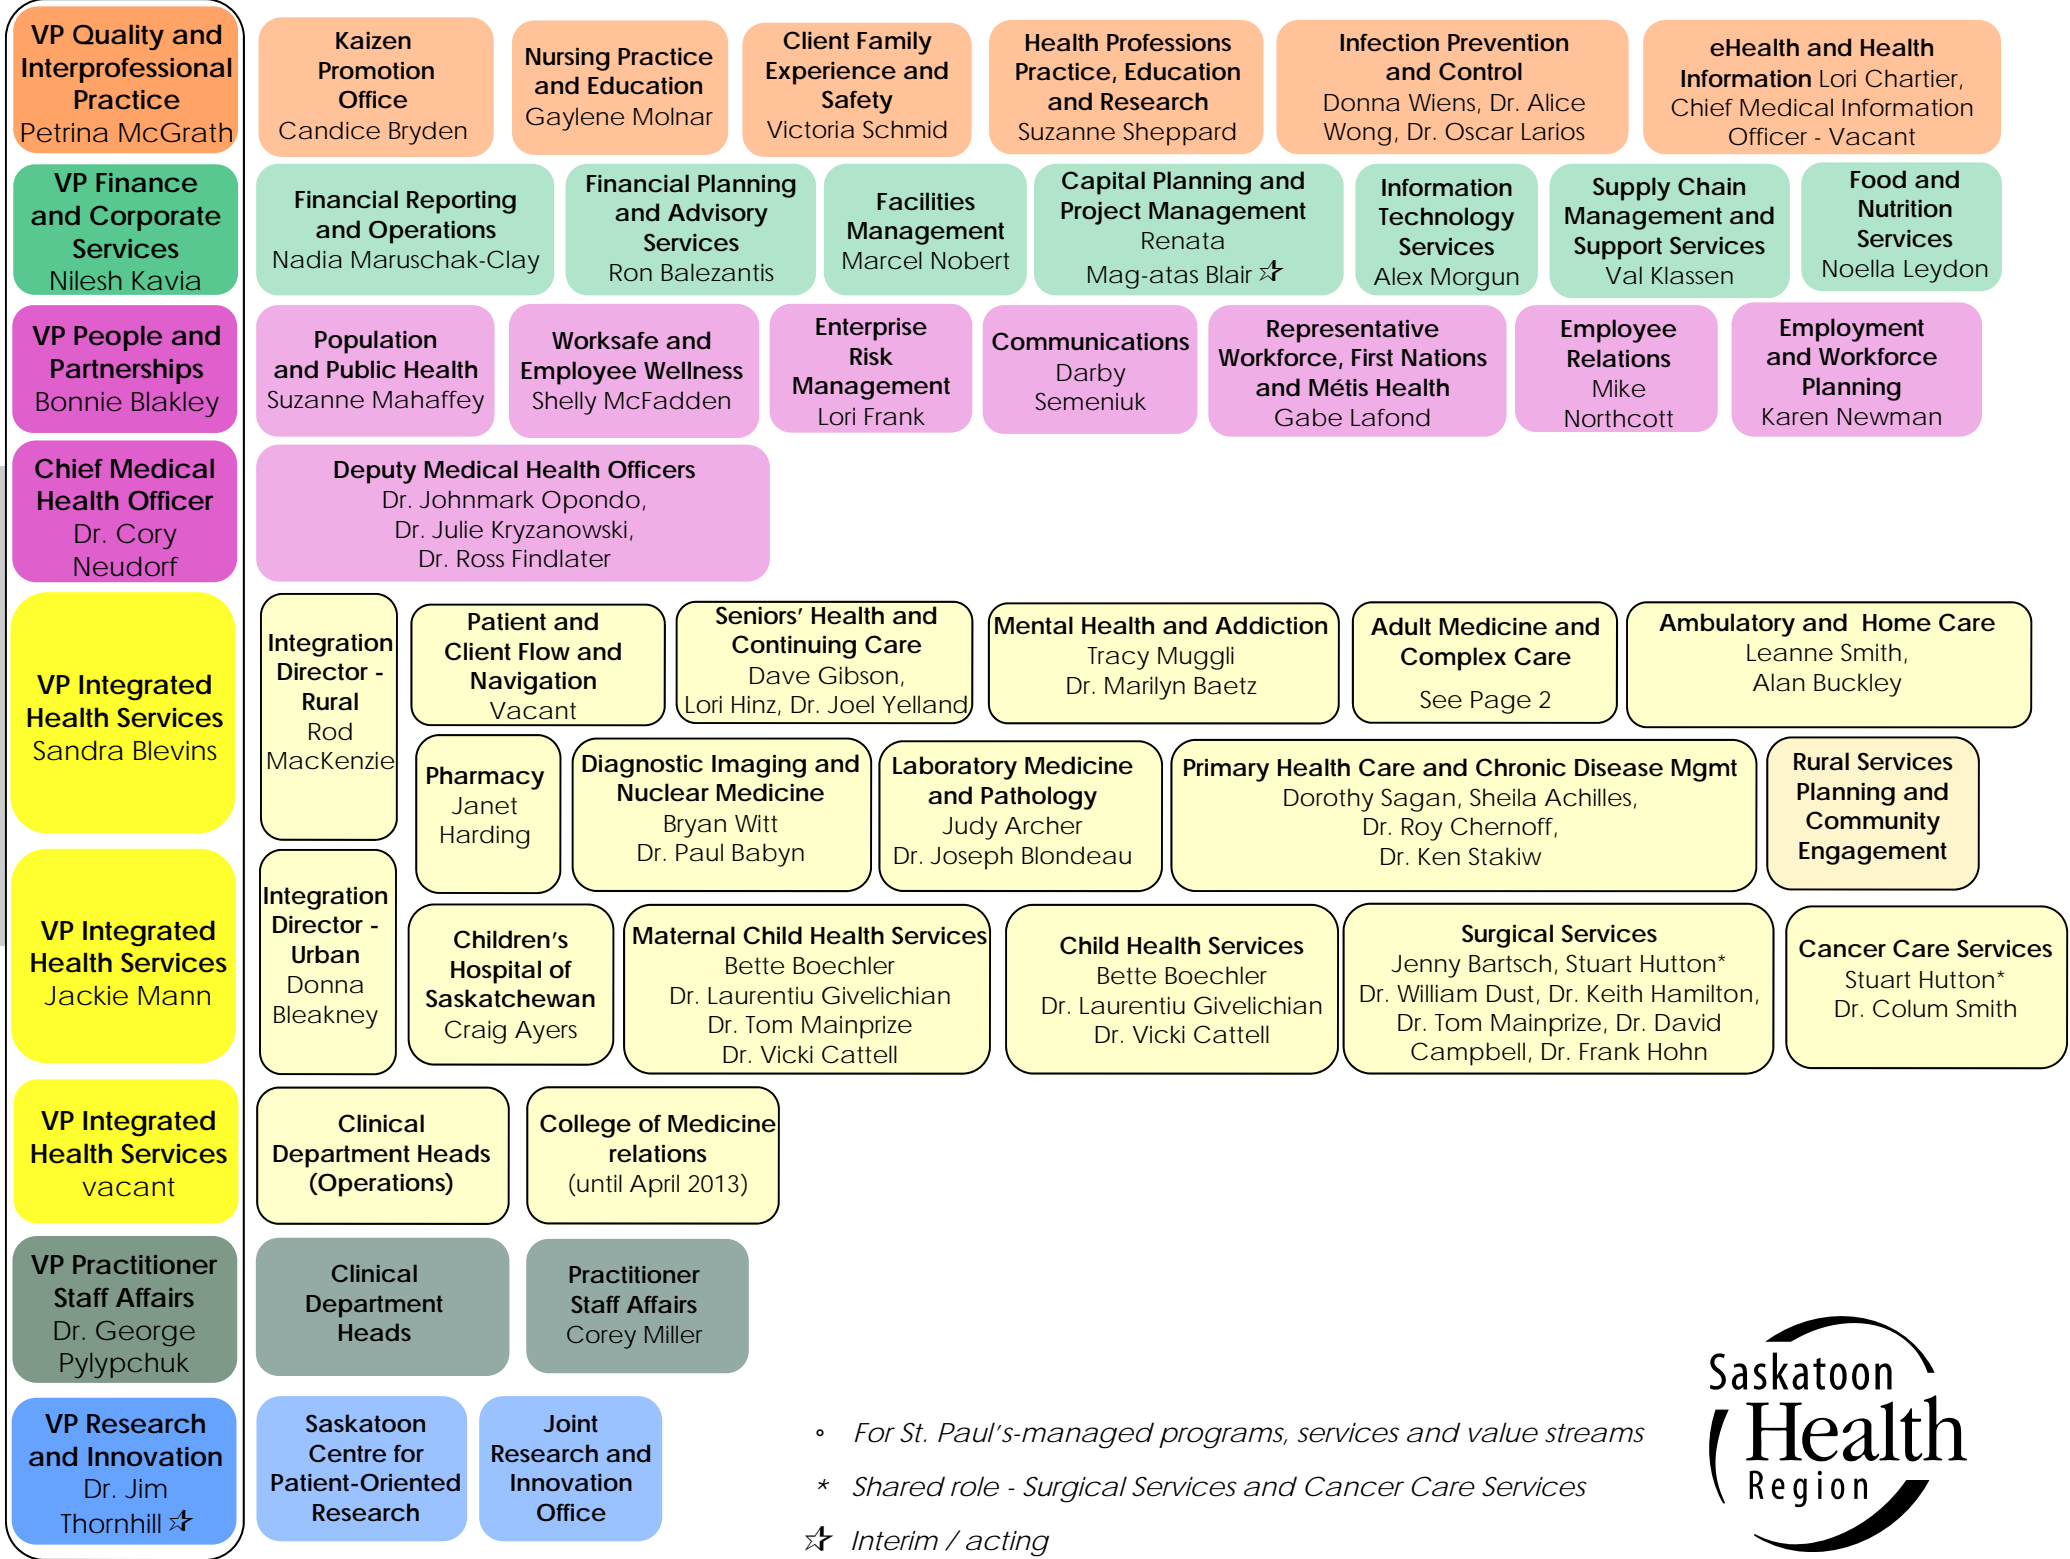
VP Quality and Interprofessional Practice
Petrina McGrath

Kaizen Promotion Office
Candice Bryden

Nursing Practice and Education
Gaylene Molnar

Client Family Experience and Safety
Victoria Schmid

Health Professions Practice, Education and Research
Suzanne Sheppard

Infection Prevention and Control
Donna Wiens, Dr. Alice Wong, Dr. Oscar Larios

eHealth and Health Information Lori Chartier, Chief Medical Information Officer - Vacant

VP Finance and Corporate Services
Nilesh Kavia

Financial Reporting and Operations
Nadia Maruschak-Clay

Financial Planning and Advisory Services
Ron Balezantis

Facilities Management
Marcel Nobert

Capital Planning and Project Management
Renata Mag-atas Blair ☆

Information Technology Services
Alex Morgun

Supply Chain Management and Support Services
Val Klassen

Food and Nutrition Services
Noella Leydon

VP People and Partnerships
Bonnie Blakley

Population and Public Health
Suzanne Mahaffey

Worksafe and Employee Wellness
Shelly McFadden

Enterprise Risk Management
Lori Frank

Communications
Darby Semeniuk

Representative Workforce, First Nations and Métis Health
Gabe Lafond

Employee Relations
Mike Northcott

Employment and Workforce Planning
Karen Newman

Chief Medical Health Officer
Dr. Cory Neudorf

Deputy Medical Health Officers
Dr. Johnmark Opondo, Dr. Julie Kryzanowski, Dr. Ross Findlater

VP Integrated Health Services
Sandra Blevins

Integration Director - Rural
Rod MacKenzie

Patient and Client Flow and Navigation
Vacant

Seniors' Health and Continuing Care
Dave Gibson, Lori Hinz, Dr. Joel Yelland

Mental Health and Addiction
Tracy Muggli
Dr. Marilyn Baetz

Adult Medicine and Complex Care
See Page 2

Ambulatory and Home Care
Leanne Smith, Alan Buckley

Pharmacy
Janet Harding

Diagnostic Imaging and Nuclear Medicine
Bryan Witt
Dr. Paul Babyn

Laboratory Medicine and Pathology
Judy Archer
Dr. Joseph Blondeau

Primary Health Care and Chronic Disease Mgmt
Dorothy Sagan, Sheila Achilles, Dr. Roy Chernoff, Dr. Ken Stakiw

Rural Services Planning and Community Engagement

VP Integrated Health Services
Jackie Mann

Integration Director - Urban
Donna Bleakney

Children's Hospital of Saskatchewan
Craig Ayers

Maternal Child Health Services
Bette Boechler
Dr. Laurentiu Givelichian
Dr. Tom Mainprize
Dr. Vicki Cattell

Child Health Services
Bette Boechler
Dr. Laurentiu Givelichian
Dr. Vicki Cattell

Surgical Services
Jenny Bartsch, Stuart Hutton*
Dr. William Dust, Dr. Keith Hamilton, Dr. Tom Mainprize, Dr. David Campbell, Dr. Frank Hohn

Cancer Care Services
Stuart Hutton*
Dr. Colum Smith

VP Integrated Health Services
vacant

Clinical Department Heads (Operations)

College of Medicine relations
(until April 2013)

VP Practitioner Staff Affairs
Dr. George Pylypchuk

Clinical Department Heads

Practitioner Staff Affairs
Corey Miller

VP Research and Innovation
Dr. Jim Thornhill ☆

Saskatoon Centre for Patient-Oriented Research

Joint Research and Innovation Office

◦ For St. Paul's-managed programs, services and value streams
* Shared role - Surgical Services and Cancer Care Services
☆ Interim / acting

Saskatoon Health Region